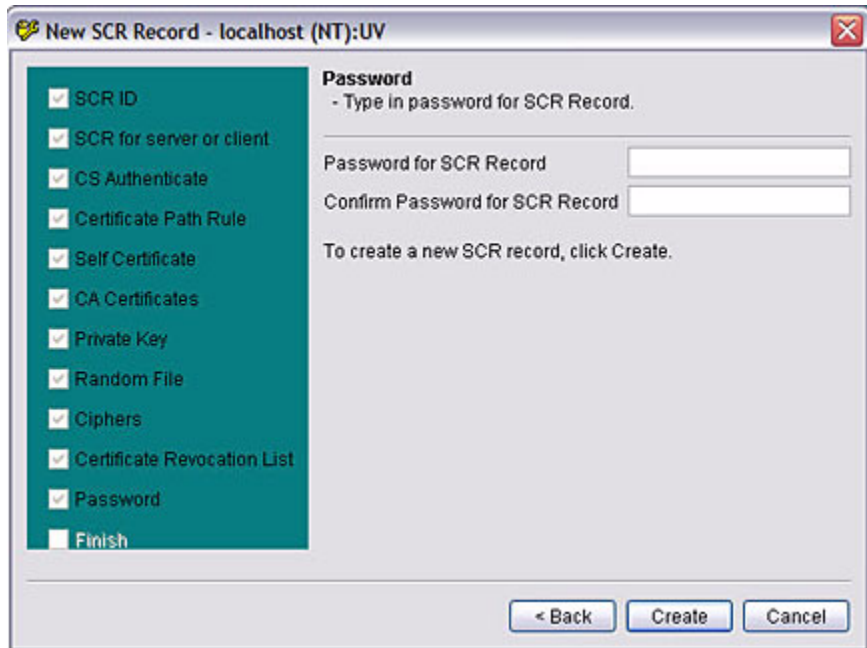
New SCR Record - localhost (NT):UV

SCR ID
SCR for server or client
CS Authenticate
Certificate Path Rule
Self Certificate
CA Certificates
Private Key
Random File
Ciphers
Certificate Revocation List
Password
Finish

Password
- Type in password for SCR Record.

Password for SCR Record
Confirm Password for SCR Record

To create a new SCR record, click Create.

< Back
Create
Cancel